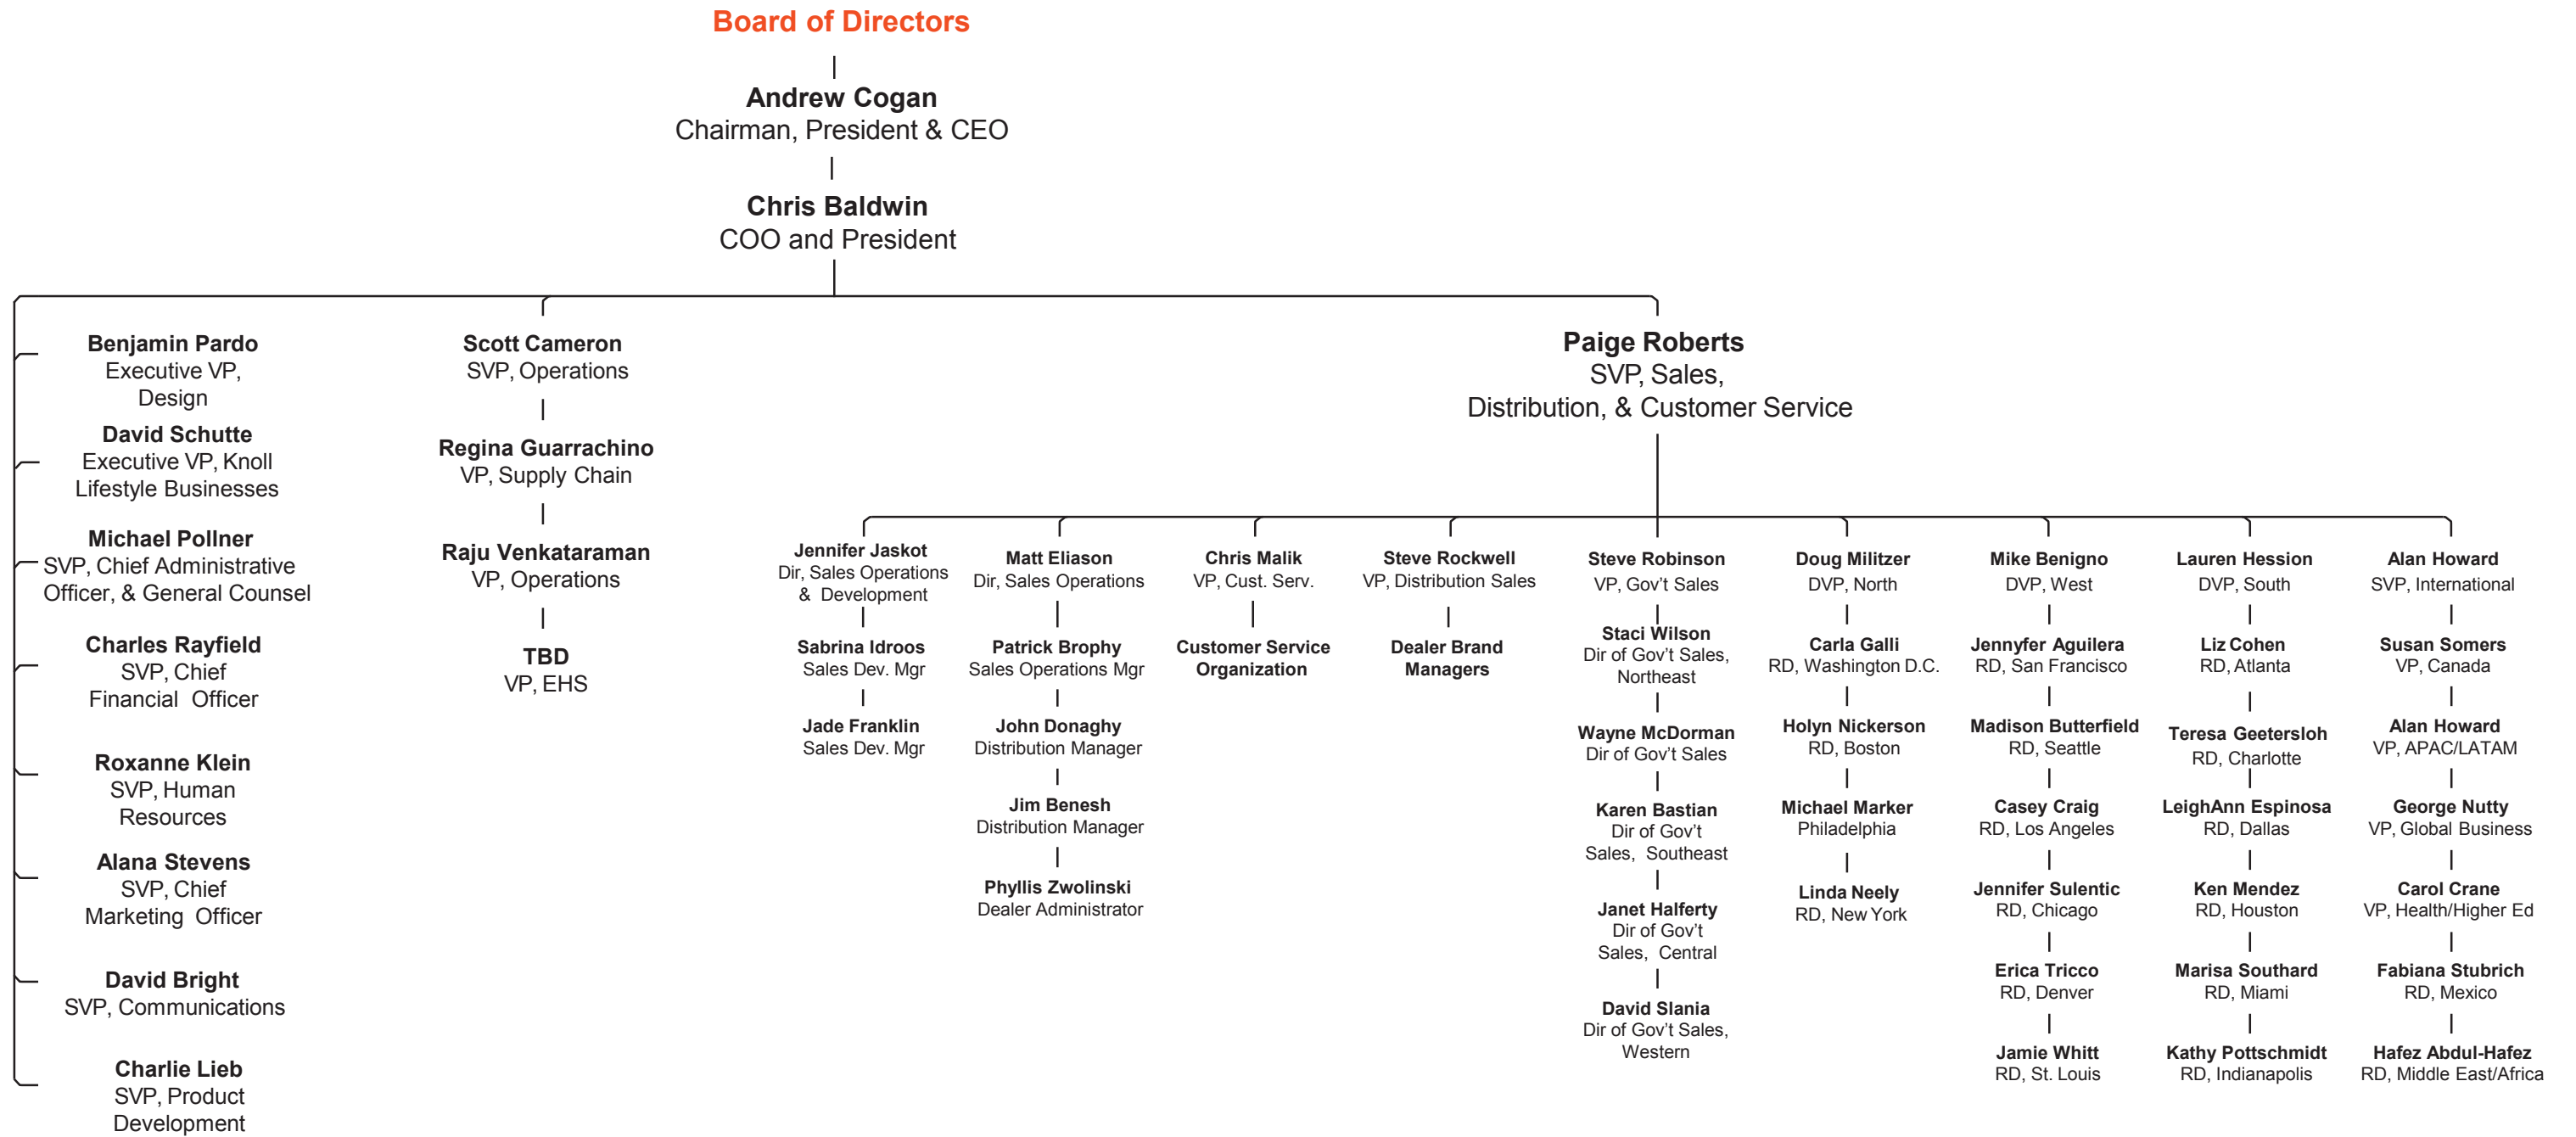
Board of Directors

Andrew Cogan
Chairman, President & CEO

Chris Baldwin
COO and President

Benjamin Pardo
Executive VP, Design

David Schutte
Executive VP, Knoll Lifestyle Businesses

Michael Pollner
SVP, Chief Administrative Officer, & General Counsel

Charles Rayfield
SVP, Chief Financial Officer

Roxanne Klein
SVP, Human Resources

Alana Stevens
SVP, Chief Marketing Officer

David Bright
SVP, Communications

Charlie Lieb
SVP, Product Development

Scott Cameron
SVP, Operations

Regina Guarrachino
VP, Supply Chain

Raju Venkataraman
VP, Operations

TBD
VP, EHS

Paige Roberts
SVP, Sales, Distribution, & Customer Service

Jennifer Jaskot
Dir, Sales Operations & Development

Sabrina Idroos
Sales Dev. Mgr

Jade Franklin
Sales Dev. Mgr

Matt Eliason
Dir, Sales Operations

Patrick Brophy
Sales Operations Mgr

John Donaghy
Distribution Manager

Jim Benesh
Distribution Manager

Phyllis Zwolinski
Dealer Administrator

Chris Malik
VP, Cust. Serv.

Customer Service Organization

Steve Rockwell
VP, Distribution Sales

Dealer Brand Managers

Steve Robinson
VP, Gov't Sales

Staci Wilson
Dir of Gov't Sales, Northeast

Wayne McDorman
Dir of Gov't Sales

Karen Bastian
Dir of Gov't Sales, Southeast

Janet Halferty
Dir of Gov't Sales, Central

David Slania
Dir of Gov't Sales, Western

Doug Militzer
DVP, North

Carla Galli
RD, Washington D.C.

Holyn Nickerson
RD, Boston

Michael Marker
Philadelphia

Linda Neely
RD, New York

Mike Benigno
DVP, West

Jennyfer Aguilera
RD, San Francisco

Madison Butterfield
RD, Seattle

Casey Craig
RD, Los Angeles

Jennifer Sulentic
RD, Chicago

Erica Tricco
RD, Denver

Jamie Whitt
RD, St. Louis

Lauren Hession
DVP, South

Liz Cohen
RD, Atlanta

Teresa Geetersloh
RD, Charlotte

LeighAnn Espinosa
RD, Dallas

Ken Mendez
RD, Houston

Marisa Southard
RD, Miami

Kathy Pottschmidt
RD, Indianapolis

Alan Howard
SVP, International

Susan Somers
VP, Canada

Alan Howard
VP, APAC/LATAM

George Nutty
VP, Global Business

Carol Crane
VP, Health/Higher Ed

Fabiana Stubrich
RD, Mexico

Hafez Abdul-Hafez
RD, Middle East/Africa